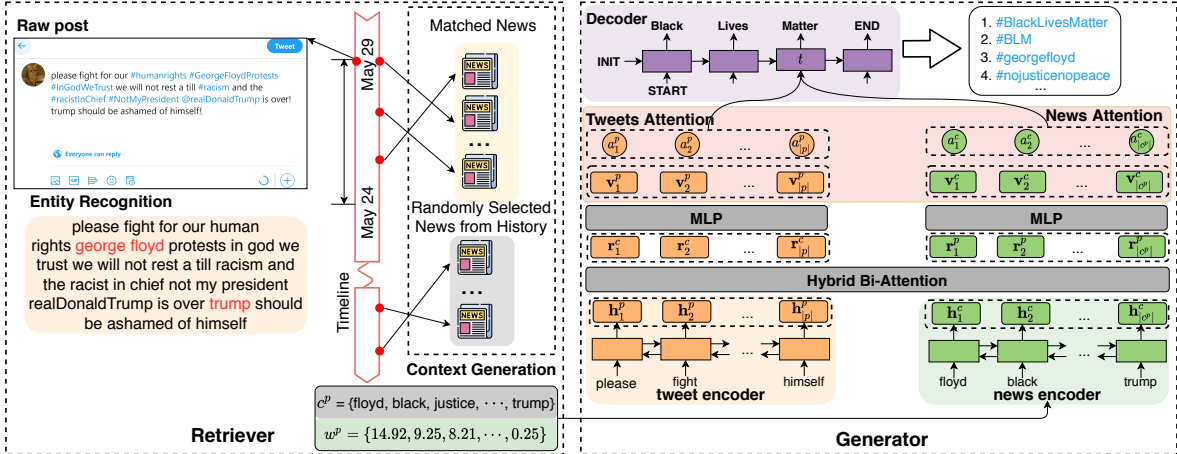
Raw post

Tweet

please fight for our #humanrights #GeorgeFloydProtests #InGodWeTrust we will not rest a till #racism and the #racistInChief #NotMyPresident @realDonaldTrump is over! trump should be ashamed of himself!

Everyone can reply

Entity Recognition

please fight for our human rights george floyd protests in god we trust we will not rest a till racism and the racist in chief not my president realDonaldTrump is over trump should be ashamed of himself

May 29

May 24

Timeline

Matched News

NEWS

NEWS

NEWS

...

NEWS

Randomly Selected News from History

NEWS

...

NEWS

Context Generation

$c^p$ = {floyd, black, justice, $\cdots$, trump}

$w^p = \{14.92, 9.25, 8.21, \cdots, 0.25\}$

Retriever

Decoder

Black

Lives

Matter

END

INIT

START

$t$

1. #BlackLivesMatter
2. #BLM
3. #georgefloyd
4. #nojusticenopeace
...

Tweets Attention

News Attention

$a_1^p$ $a_2^p$ ... $a_{|p|}^p$

$a_1^c$ $a_2^c$ ... $a_{|c^p|}^c$

$\mathbf{v}_1^p$ $\mathbf{v}_2^p$ ... $\mathbf{v}_{|p|}^p$

$\mathbf{v}_1^c$ $\mathbf{v}_2^c$ ... $\mathbf{v}_{|c^p|}^c$

MLP

MLP

$\mathbf{r}_1^c$ $\mathbf{r}_2^c$ ... $\mathbf{r}_{|p|}^c$

$\mathbf{r}_1^p$ $\mathbf{r}_2^p$ ... $\mathbf{r}_{|c^p|}^p$

Hybrid Bi-Attention

$\mathbf{h}_1^p$ $\mathbf{h}_2^p$ ... $\mathbf{h}_{|p|}^p$

$\mathbf{h}_1^c$ $\mathbf{h}_2^c$ ... $\mathbf{h}_{|c^p|}^c$

please fight ... himself

tweet encoder

floyd black ... trump

news encoder

Generator